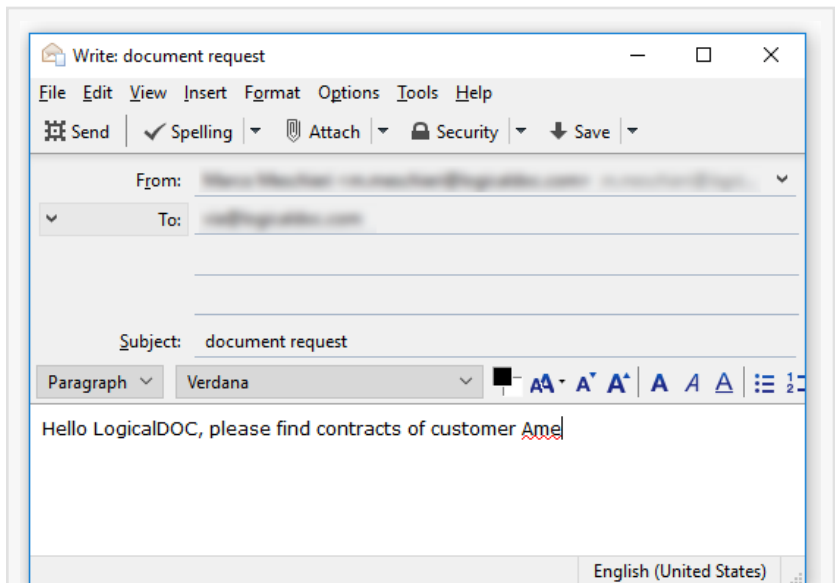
Write: document request

File Edit View Insert Format Options Tools Help

Send | Spelling | Attach | Security | Save

From: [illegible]

To: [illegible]

Subject: document request

Paragraph | Verdana

Hello LogicalDOC, please find contracts of customer Ame

English (United States)